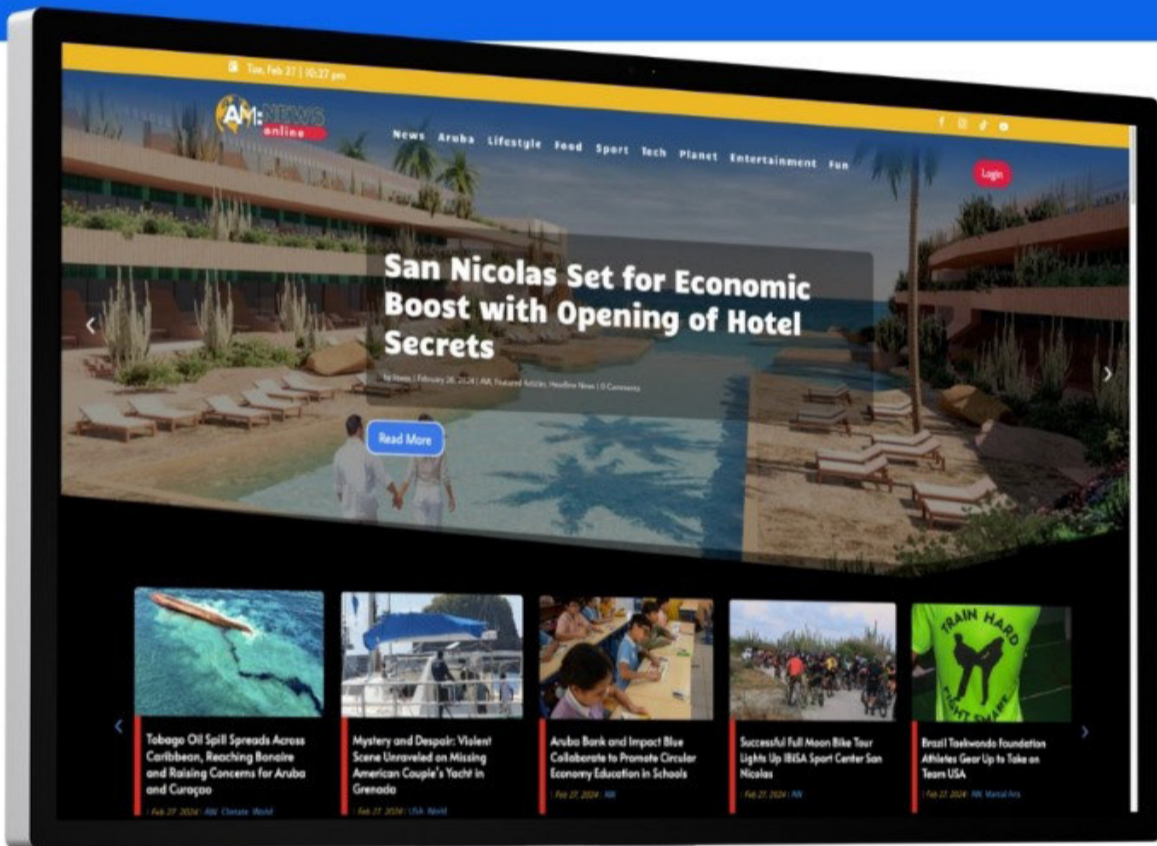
Tue, Feb 27 | 10:27 pm

AM:NEWS online

News Aruba Lifestyle Food Sport Tech Planet Entertainment Fun

Login

San Nicolas Set for Economic Boost with Opening of Hotel Secrets

by News | February 26, 2024 | AW, Featured Articles, Headline News | 0 Comments

Read More

Tobago Oil Spill Spreads Across Caribbean, Reaching Bonaire and Raising Concerns for Aruba and Curaçao

| Feb 27, 2024 | AW, Climate, World

Mystery and Despair: Violent Scene Unraveled on Missing American Couple's Yacht in Grenada

| Feb 27, 2024 | USA, World

Aruba Bank and Impact Blue Collaborate to Promote Circular Economy Education in Schools

| Feb 27, 2024 | AW

Successful Full Moon Bike Tour Lights Up IBISA Sport Center San Nicolas

| Feb 27, 2024 | AW

Brazil Taekwondo foundation Athletes Gear Up to Take on Team USA

| Feb 27, 2024 | AW, Martial Arts

TRAIN HARD FIGHT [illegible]